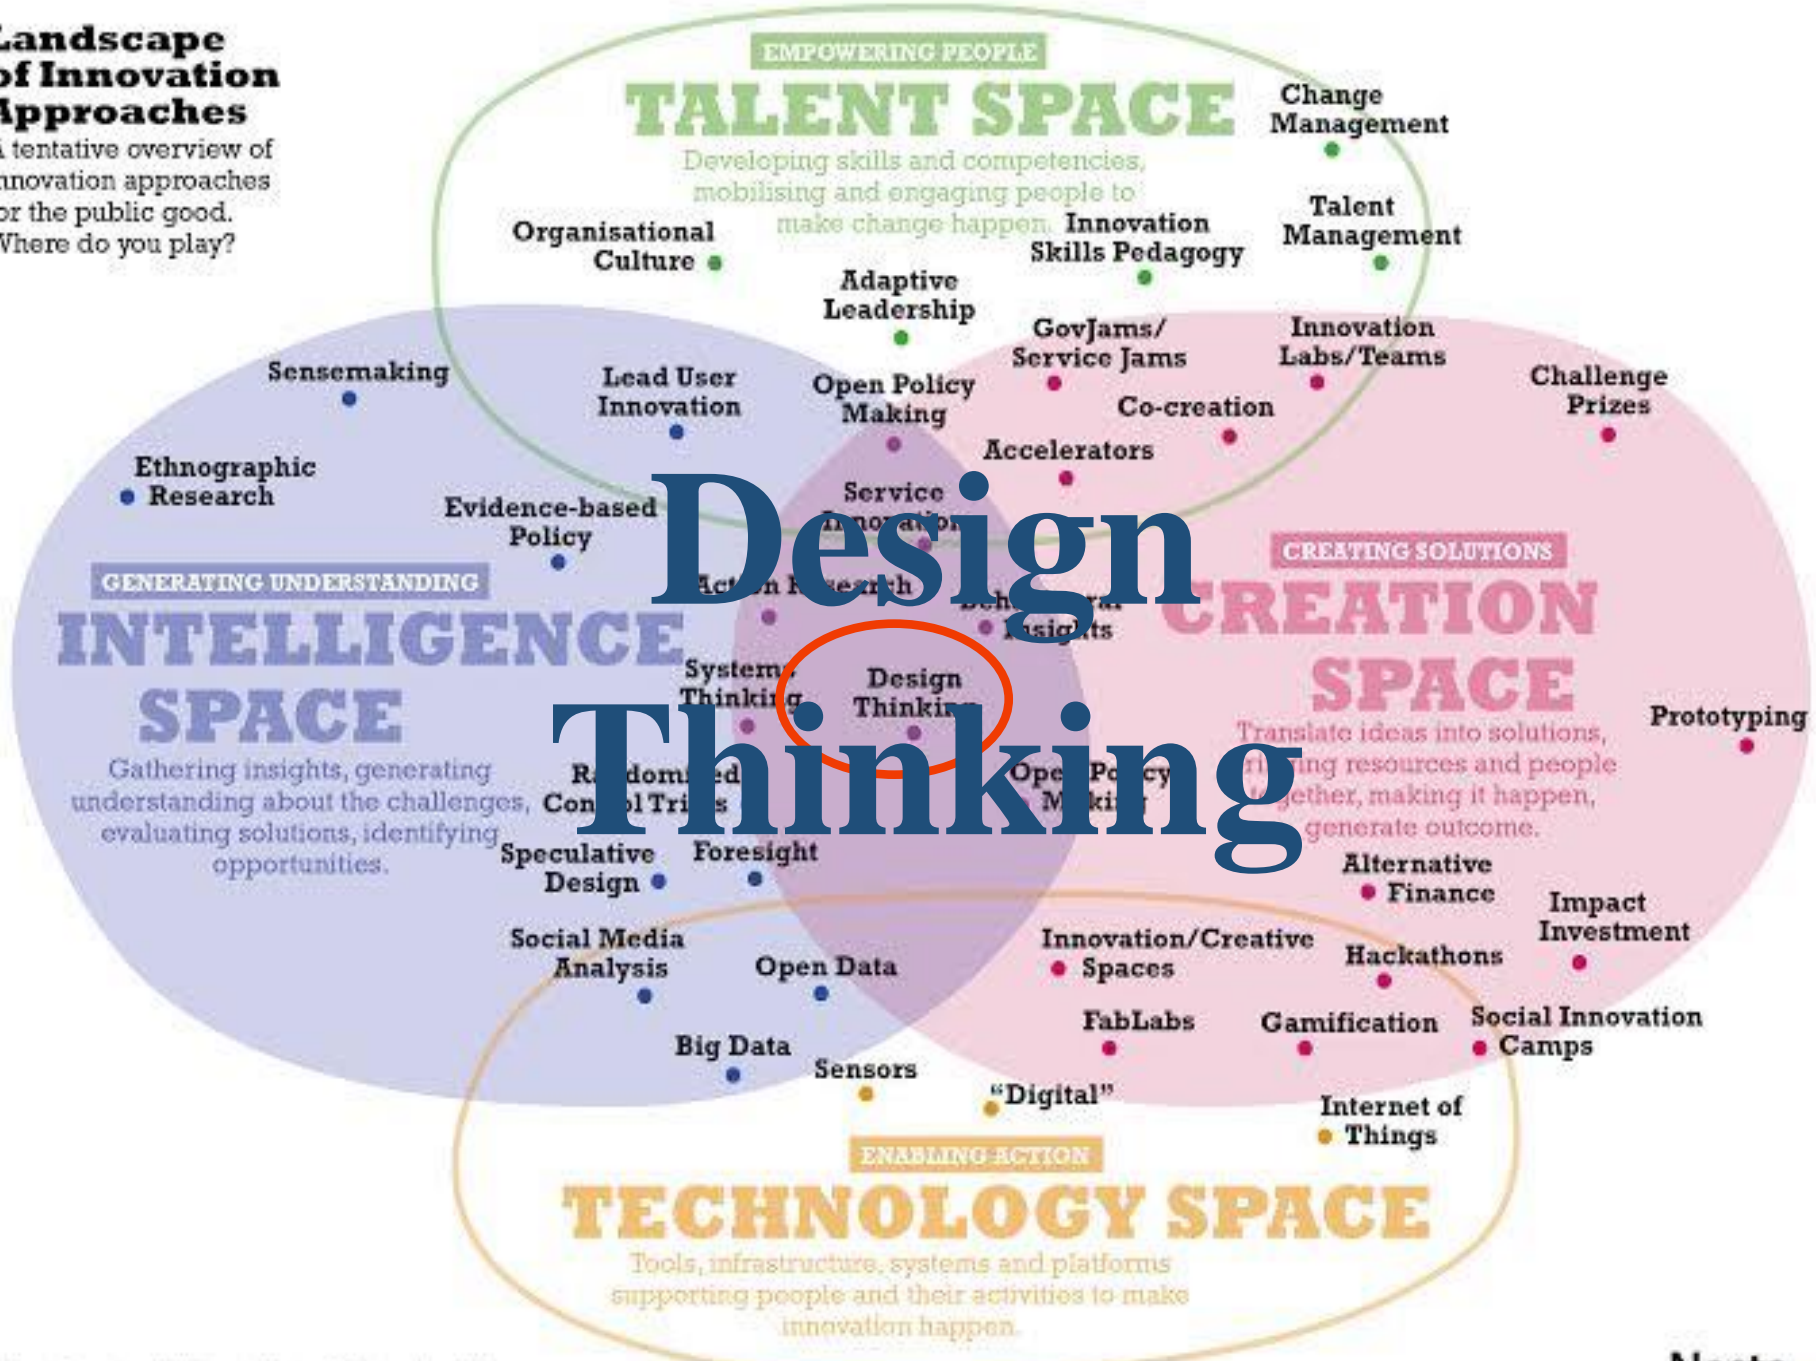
Landscape of Innovation Approaches
A tentative overview of innovation approaches for the public good. Where do you play?

EMPOWERING PEOPLE
TALENT SPACE
Developing skills and competencies, mobilising and engaging people to make change happen.

Change Management
Talent Management
Innovation Skills Pedagogy
Organisational Culture
Adaptive Leadership
GovJams/ Service Jams
Innovation Labs/Teams
Challenge Prizes
Co-creation
Accelerators
Open Policy Making
Lead User Innovation
Sensemaking
Ethnographic Research
Evidence-based Policy
Service Innovation
Action Research
Behavioural Insights

Design Thinking

GENERATING UNDERSTANDING
INTELLIGENCE SPACE
Gathering insights, generating understanding about the challenges, evaluating solutions, identifying opportunities.

Systems Thinking
Design Thinking
Randomised Control Trials
Open Policy Making
Speculative Design
Foresight

CREATING SOLUTIONS
CREATION SPACE
Translate ideas into solutions, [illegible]ing resources and people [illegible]gether, making it happen, generate outcome.

Prototyping
Alternative Finance
Impact Investment
Innovation/Creative Spaces
Hackathons
Social Media Analysis
Open Data
FabLabs
Gamification
Social Innovation Camps
Big Data
Sensors
"Digital"
Internet of Things

ENABLING ACTION
TECHNOLOGY SPACE
Tools, infrastructure, systems and platforms supporting people and their activities to make innovation happen.